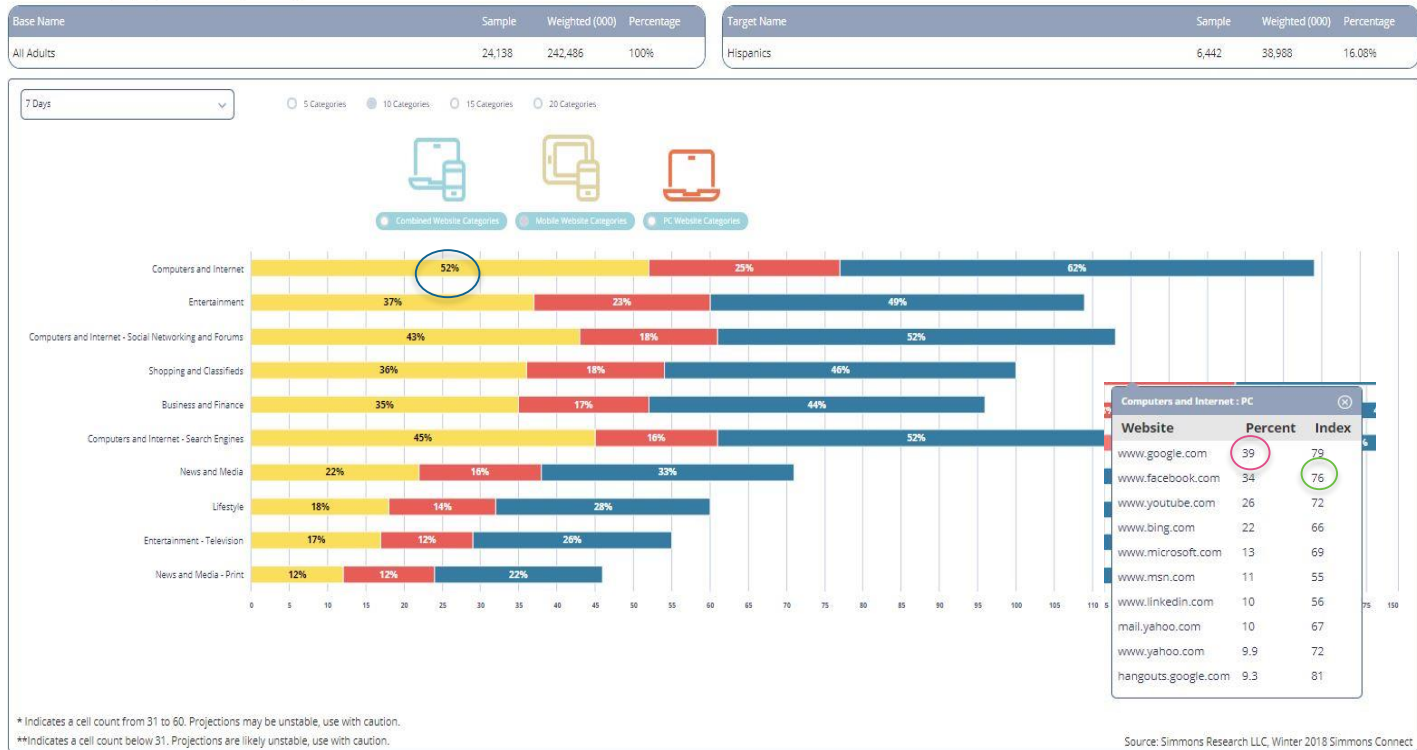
| Base Name | Sample | Weighted (000) | Percentage |
|---|---|---|---|
| All Adults | 24,138 | 242,486 | 100% |

| Target Name | Sample | Weighted (000) | Percentage |
|---|---|---|---|
| Hispanics | 6,442 | 38,988 | 16.08% |

7 Days

5 Categories 10 Categories 15 Categories 20 Categories

Combined Website Categories Mobile Website Categories PC Website Categories

Computers and Internet 52% 25% 62%
Entertainment 37% 23% 49%
Computers and Internet - Social Networking and Forums 43% 18% 52%
Shopping and Classifieds 36% 18% 46%
Business and Finance 35% 17% 44%
Computers and Internet - Search Engines 45% 16% 52%
News and Media 22% 16% 33%
Lifestyle 18% 14% 28%
Entertainment - Television 17% 12% 26%
News and Media - Print 12% 12% 22%

0 5 10 15 20 25 30 35 40 45 50 55 60 65 70 75 80 85 90 95 100 105 110 5 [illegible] 75 150

Computers and Internet : PC

| Website | Percent | Index |
|---|---|---|
| www.google.com | 39 | 79 |
| www.facebook.com | 34 | 76 |
| www.youtube.com | 26 | 72 |
| www.bing.com | 22 | 66 |
| www.microsoft.com | 13 | 69 |
| www.msn.com | 11 | 55 |
| www.linkedin.com | 10 | 56 |
| mail.yahoo.com | 10 | 67 |
| www.yahoo.com | 9.9 | 72 |
| hangouts.google.com | 9.3 | 81 |

* Indicates a cell count from 31 to 60. Projections may be unstable, use with caution.
**Indicates a cell count below 31. Projections are likely unstable, use with caution.

Source: Simmons Research LLC, Winter 2018 Simmons Connect